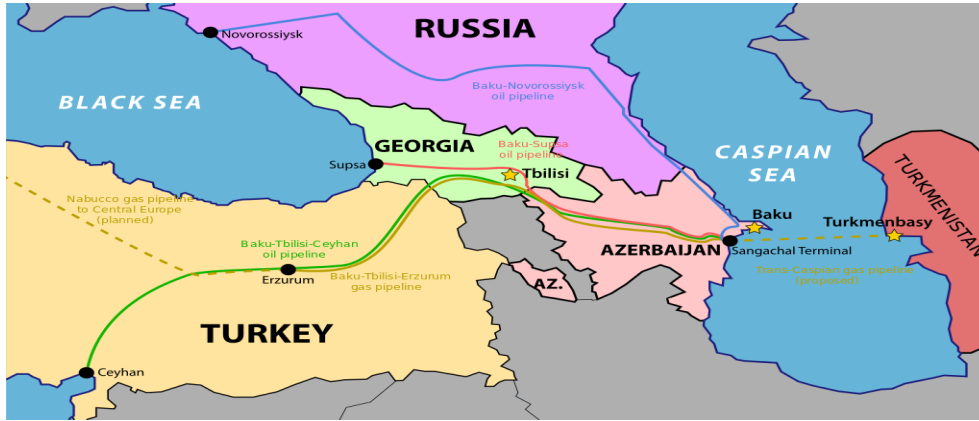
Novorossiysk

RUSSIA

BLACK SEA

Baku-Novorossiysk oil pipeline

GEORGIA

Supsa

Baku-Supsa oil pipeline

Tbilisi

CASPIAN SEA

TURKMENISTAN

Nabucco gas pipeline to Central Europe (planned)

Baku-Tbilisi-Ceyhan oil pipeline

Erzurum

Baku-Tbilisi-Erzurum gas pipeline

Baku

Turkmenbasy

AZERBAIJAN

Sangachal Terminal

Trans-Caspian gas pipeline (proposed)

AZ.

TURKEY

Ceyhan